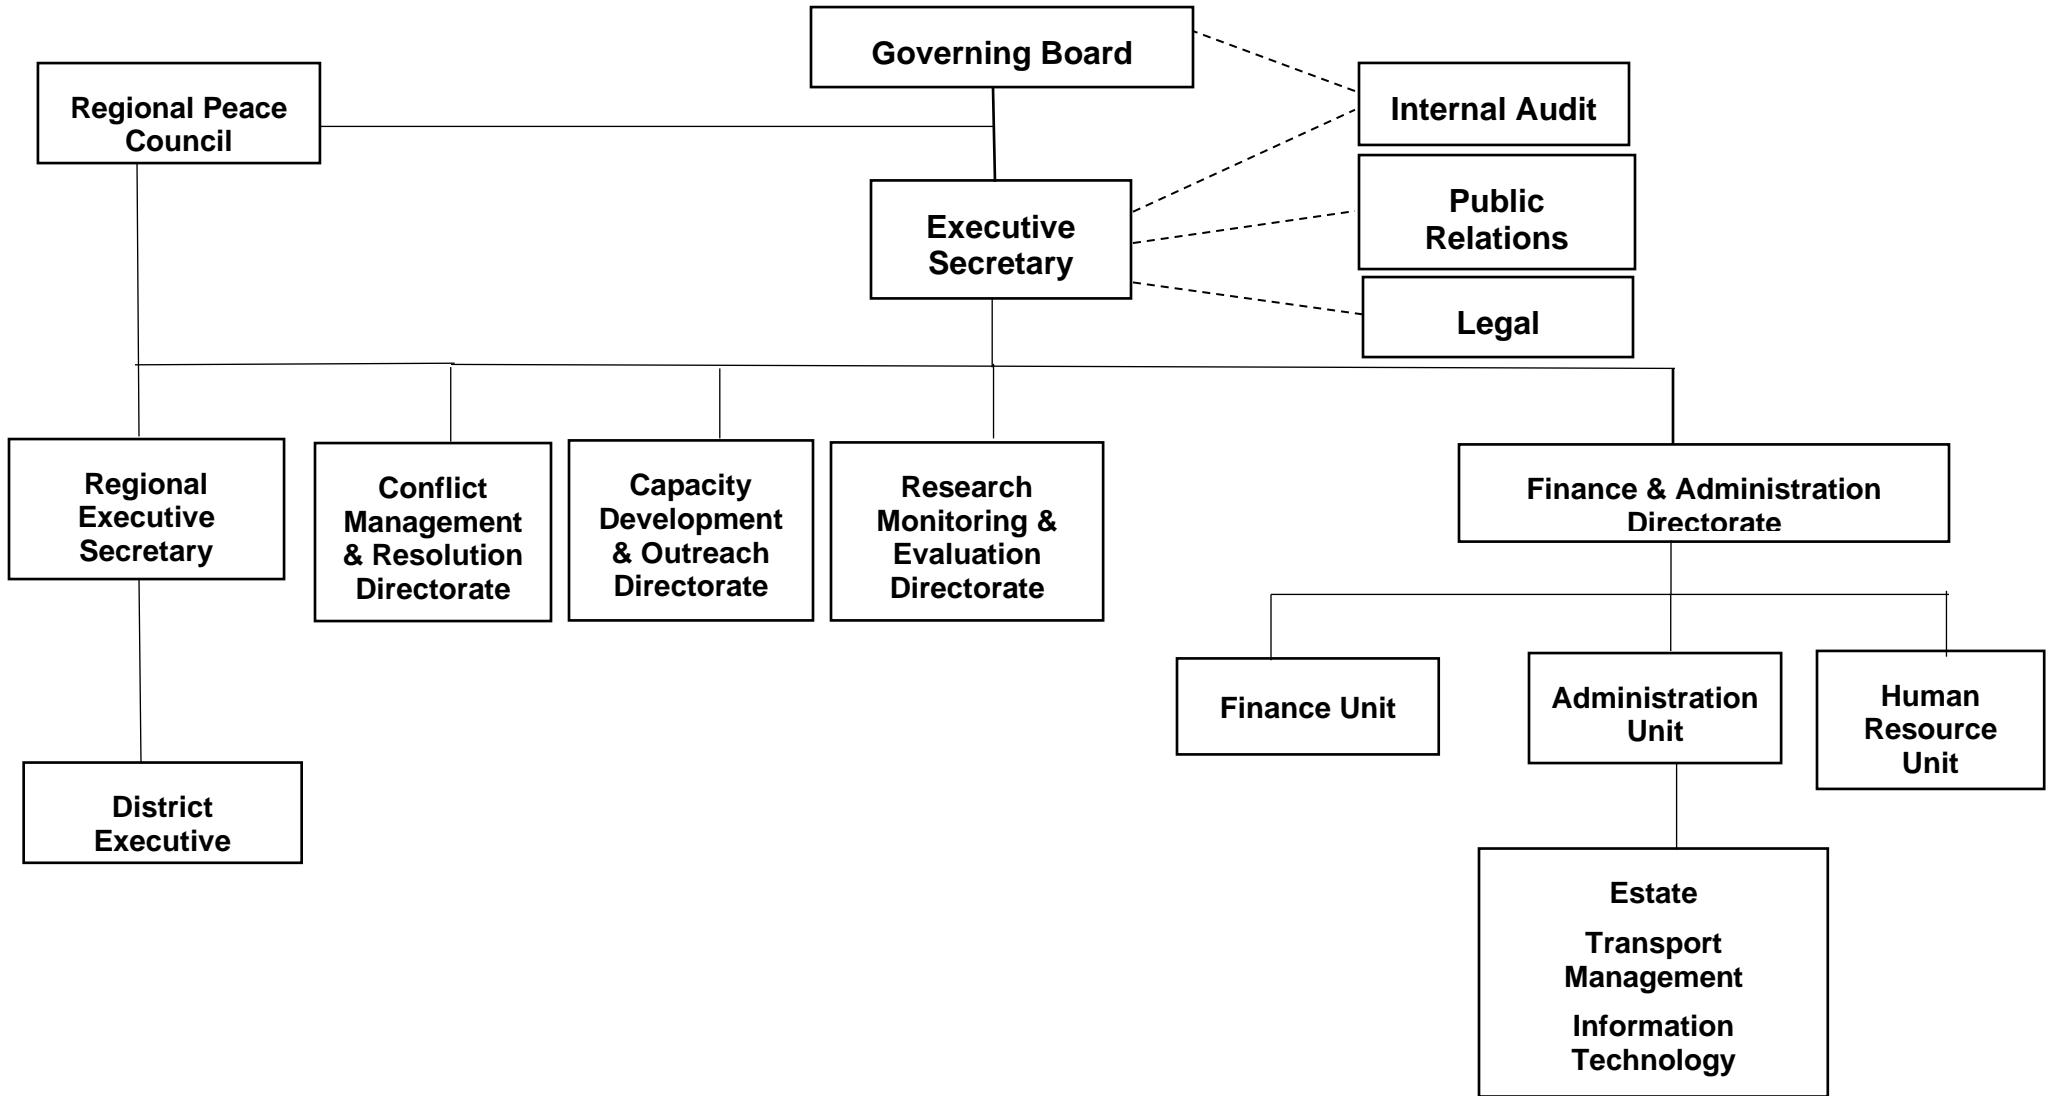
Governing Board

Regional Peace Council

Internal Audit

Executive Secretary

Public Relations

Legal

Regional Executive Secretary

Conflict Management & Resolution Directorate

Capacity Development & Outreach Directorate

Research Monitoring & Evaluation Directorate

Finance & Administration Directorate

District Executive

Finance Unit

Administration Unit

Human Resource Unit

Estate

Transport Management

Information Technology